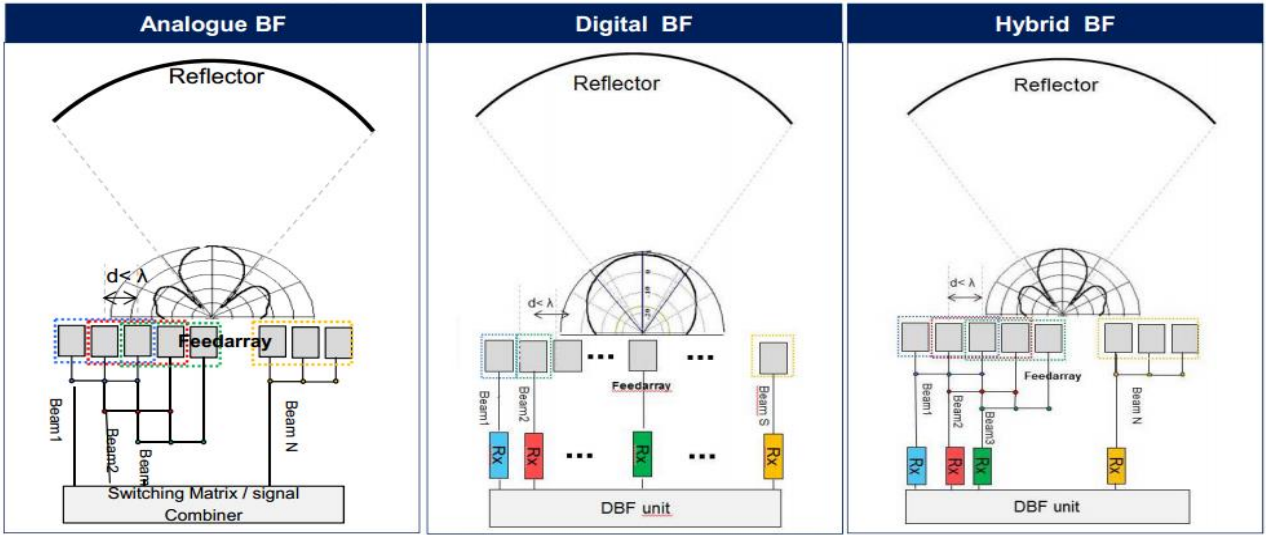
Analogue BF

Reflector

d< λ

Feedarray

Beam1

Beam2

Beam

Beam N

Switching Matrix / signal Combiner

Digital BF

Reflector

d< λ

...

...

Feedarray

Beam1

Beam2

Beam S

Rx

Rx

...

Rx

...

Rx

DBF unit

Hybrid BF

Reflector

d< λ

Feedarray

Beam1

Beam2

Beam3

Beam N

Rx

Rx

Rx

Rx

DBF unit